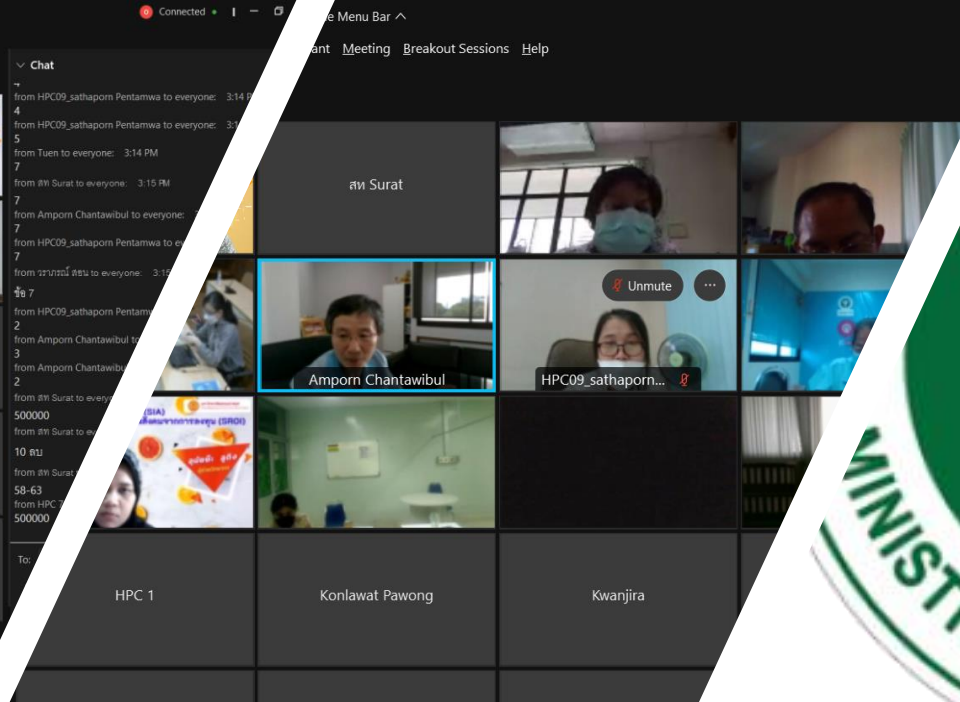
0 Connected

e Menu Bar ^

ant Meeting Breakout Sessions Help

Chat

from HPC09_sathaporn Pentamwa to everyone: 3:14 P

4

from HPC09_sathaporn Pentamwa to everyone: 3:1

5

from Tuen to everyone: 3:14 PM

7

from สท Surat to everyone: 3:15 PM

7

from Amporn Chantawibul to everyone:

7

from HPC09_sathaporn Pentamwa to e

7

from วราภรณ์ สอน to everyone: 3:15

ข้อ 7

from HPC09_sathaporn Pentam

2

from Amporn Chantawibul to e

3

from Amporn Chantawibu

2

from สท Surat to every

500000

from สท Surat to e

10 ตบ

from สท Surat

58-63

from HPC 7

500000

To:

สท Surat

Unmute

Amporn Chantawibul

HPC09_sathaporn...

(SIA)

(SROI)

HPC 1

Konlawat Pawong

Kwanjira

MINIST